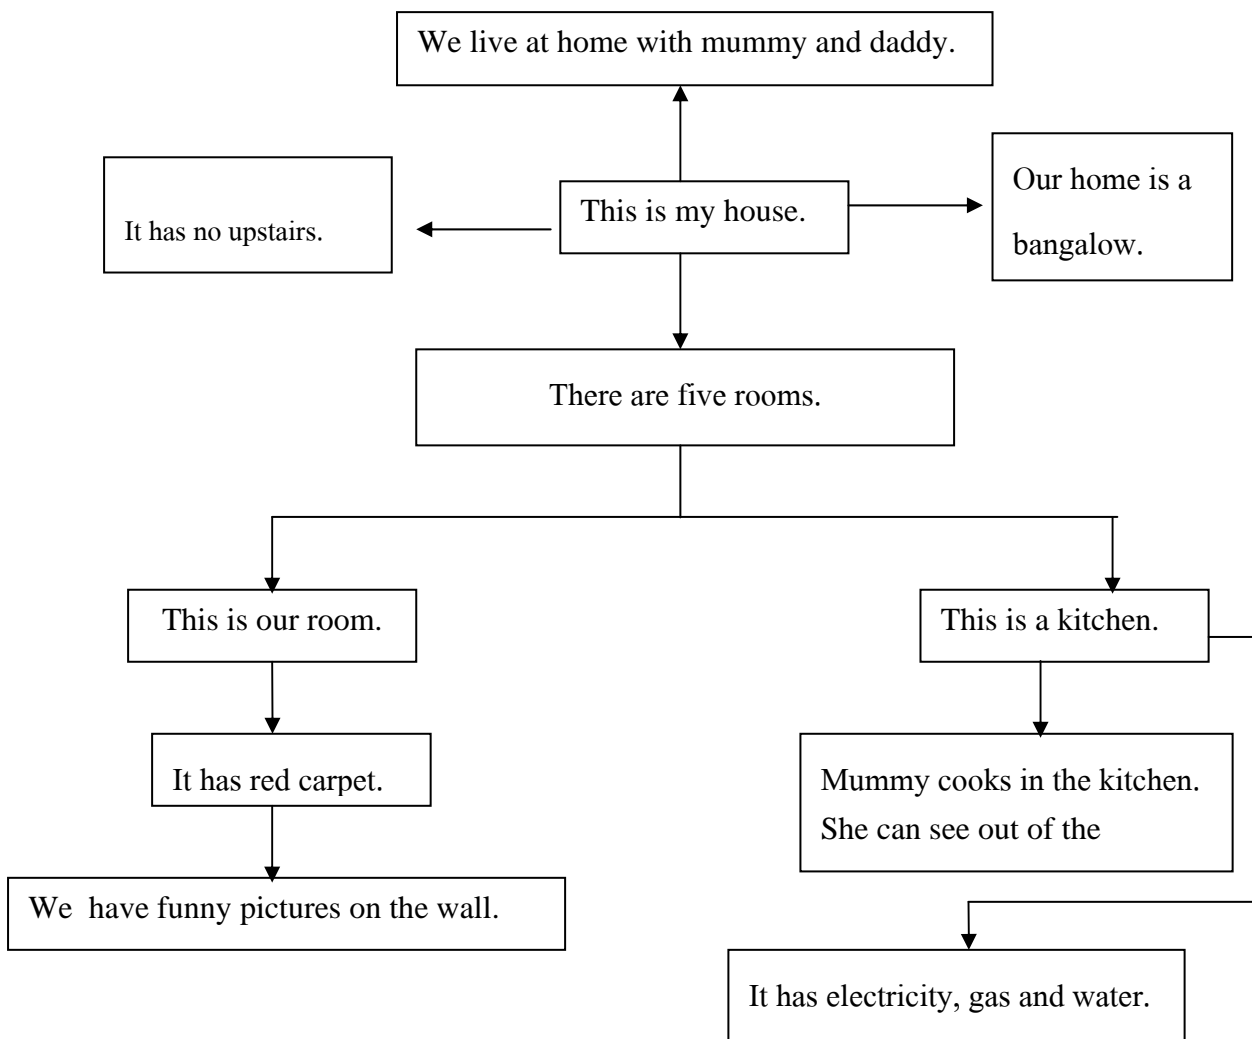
We live at home with mummy and daddy.

It has no upstairs.

This is my house.

Our home is a bangalow.

There are five rooms.

This is our room.

It has red carpet.

We have funny pictures on the wall.

This is a kitchen.

Mummy cooks in the kitchen. She can see out of the

It has electricity, gas and water.